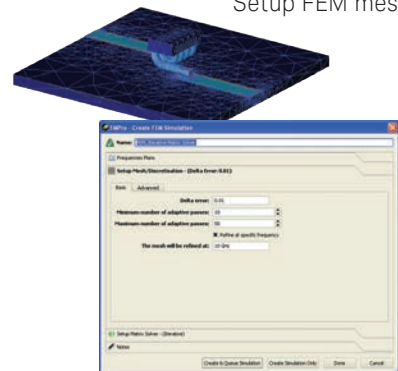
Setup FEM mes

MPro - Create FEM Simulation

Name: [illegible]

Frequencies Plans

Setup Mesh/Discretization - (Delta Error 0.01)

Basic Advanced

Delta error: 0.01

Minimum number of adaptive passes: 10

Maximum number of adaptive passes: 50

Refine at specific frequency

The mesh will be refined at: 10 GHz

Setup Matrix Solver - (Iterative)

Notes

Create & Queue Simulation Create Simulation Only Done Cancel